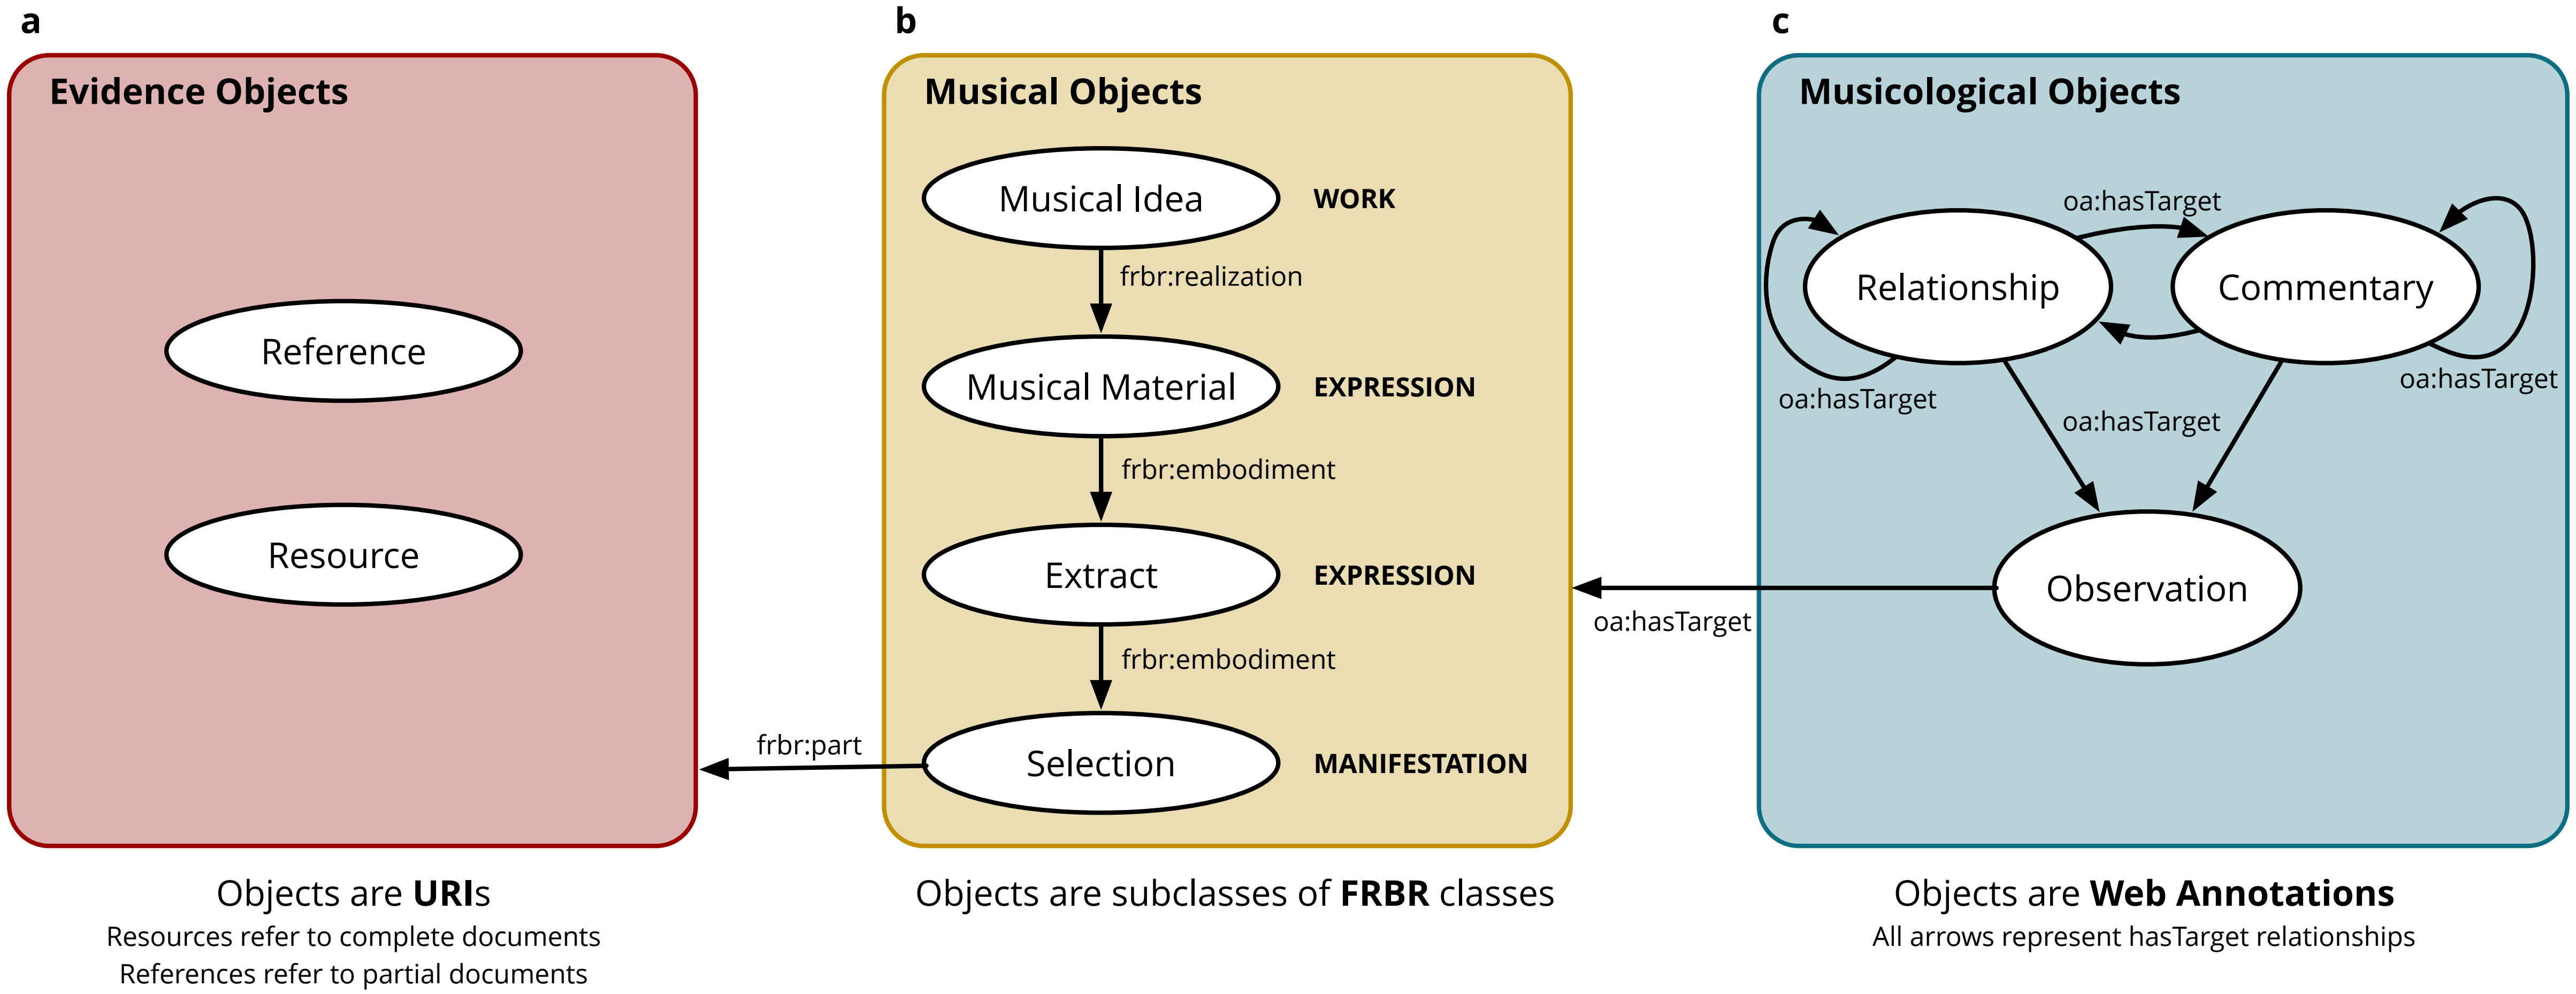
a

Evidence Objects

Reference

Resource

Objects are **URI**s
Resources refer to complete documents
References refer to partial documents

b

Musical Objects

Musical Idea WORK

frbr:realization

Musical Material EXPRESSION

frbr:embodiment

Extract EXPRESSION

frbr:embodiment

Selection MANIFESTATION

frbr:part

Objects are subclasses of **FRBR** classes

c

Musicological Objects

oa:hasTarget

Relationship

Commentary

oa:hasTarget

oa:hasTarget

oa:hasTarget

Observation

oa:hasTarget

Objects are **Web Annotations**
All arrows represent hasTarget relationships